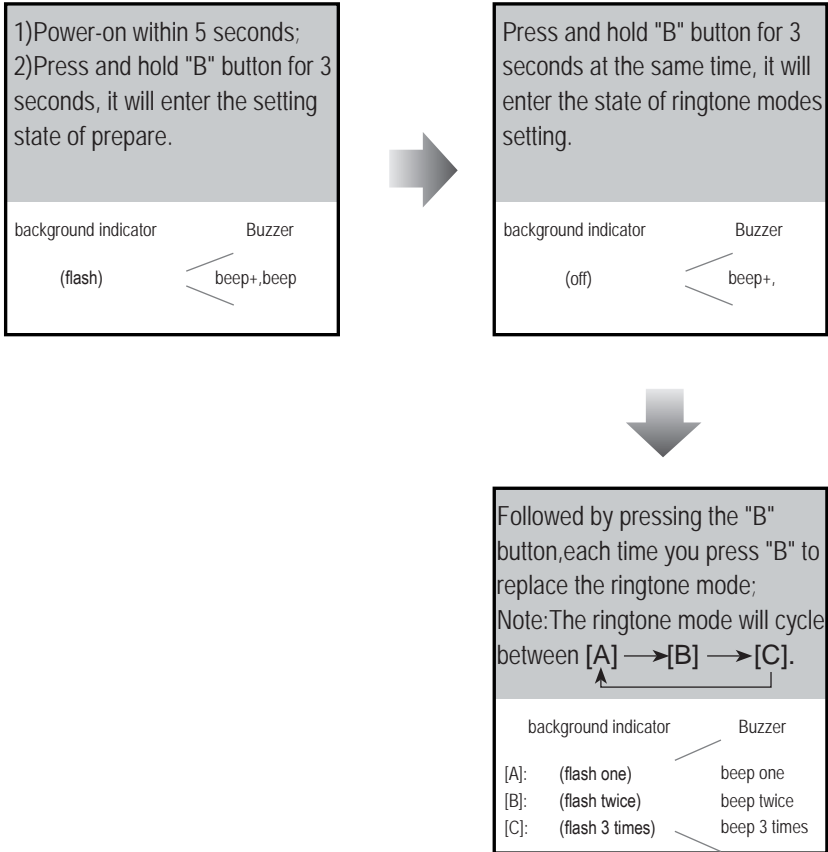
1)Power-on within 5 seconds;
2)Press and hold "B" button for 3 seconds, it will enter the setting state of prepare.

background indicator Buzzer

(flash) beep+,beep

Press and hold "B" button for 3 seconds at the same time, it will enter the state of ringtone modes setting.

background indicator Buzzer

(off) beep+,

Followed by pressing the "B" button,each time you press "B" to replace the ringtone mode;
Note:The ringtone mode will cycle between [A] $\longrightarrow$[B] $\longrightarrow$[C].

background indicator Buzzer

| | background indicator | Buzzer |
|---|---|---|
| [A]: | (flash one) | beep one |
| [B]: | (flash twice) | beep twice |
| [C]: | (flash 3 times) | beep 3 times |